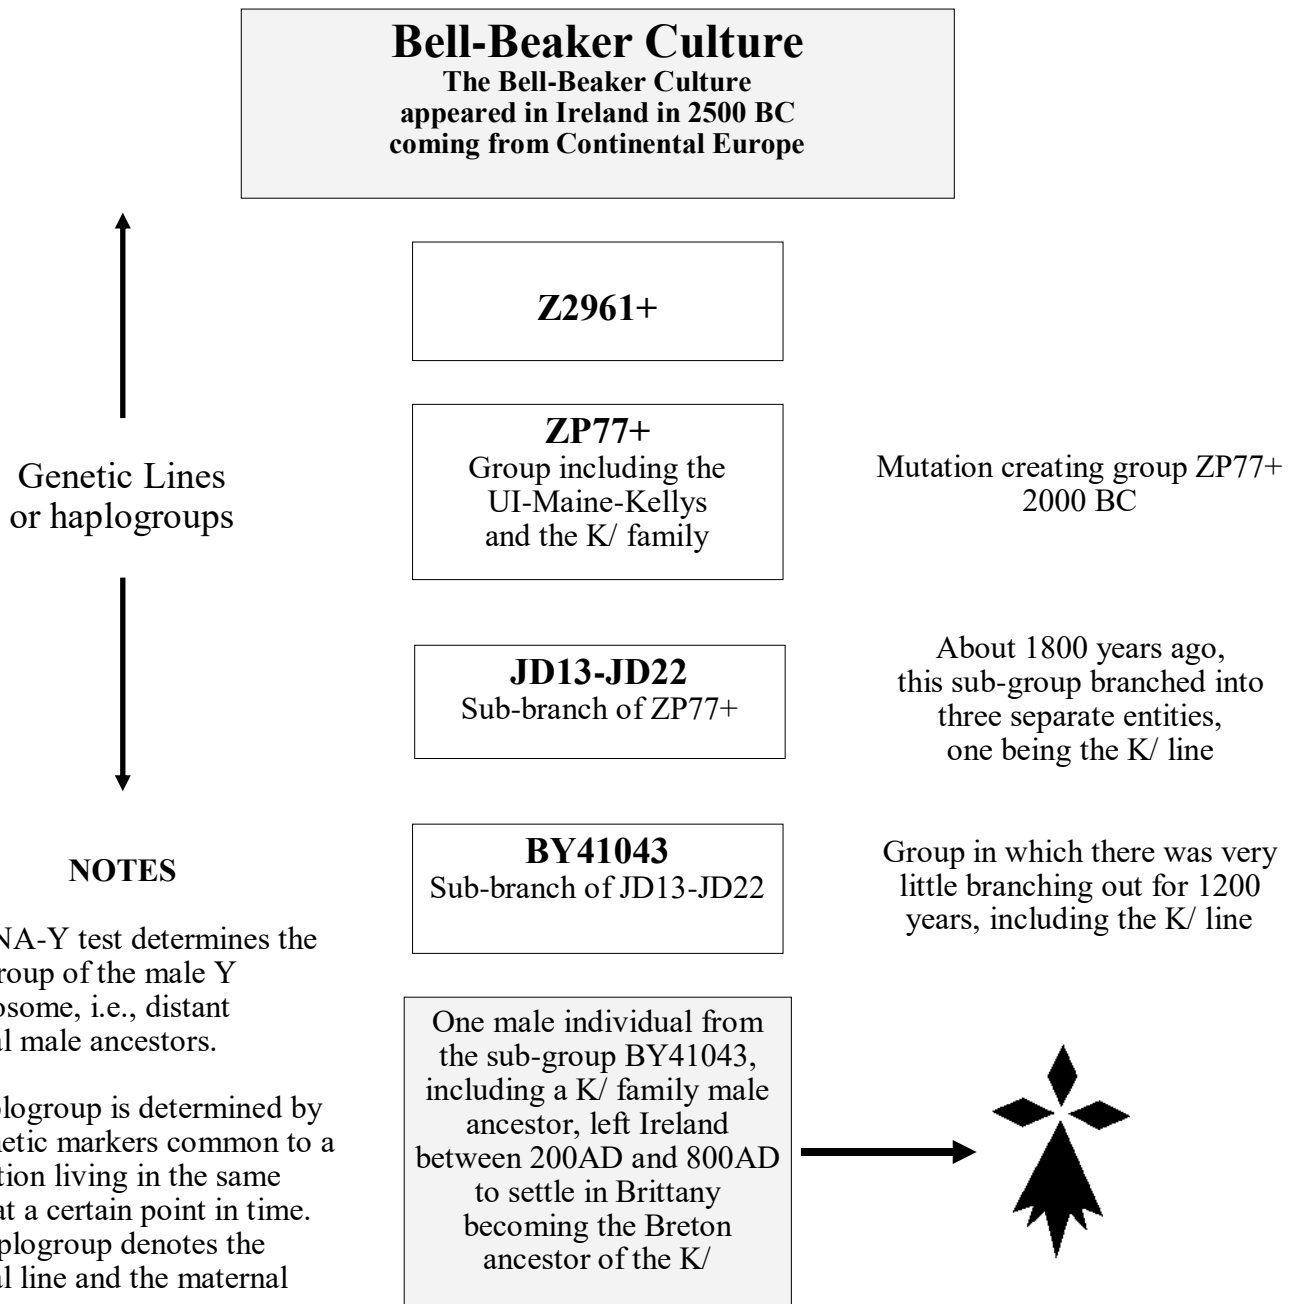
Bell-Beaker Culture
The Bell-Beaker Culture appeared in Ireland in 2500 BC coming from Continental Europe

Z2961+

Genetic Lines or haplogroups

ZP77+
Group including the UI-Maine-Kellys and the K/ family

Mutation creating group ZP77+ 2000 BC

JD13-JD22
Sub-branch of ZP77+

About 1800 years ago, this sub-group branched into three separate entities, one being the K/ line

NOTES

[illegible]NA-Y test determines the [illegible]roup of the male Y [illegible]osome, i.e., distant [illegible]l male ancestors.

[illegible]plogroup is determined by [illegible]etic markers common to a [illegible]tion living in the same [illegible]at a certain point in time. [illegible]plogroup denotes the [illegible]l line and the maternal

BY41043
Sub-branch of JD13-JD22

Group in which there was very little branching out for 1200 years, including the K/ line

One male individual from the sub-group BY41043, including a K/ family male ancestor, left Ireland between 200AD and 800AD to settle in Brittany becoming the Breton ancestor of the K/